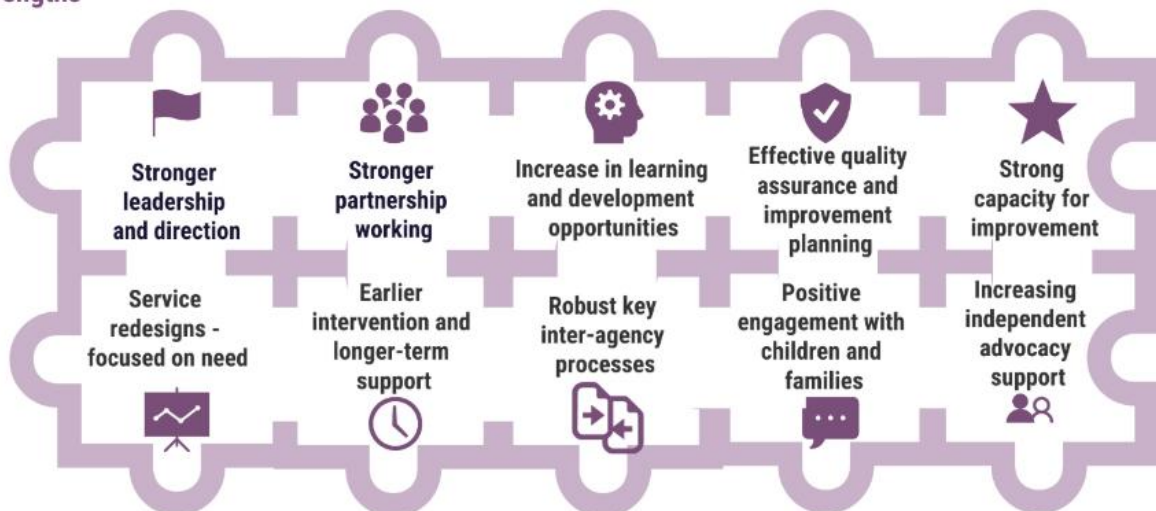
Stronger leadership and direction

Stronger partnership working

Increase in learning and development opportunities

Effective quality assurance and improvement planning

Strong capacity for improvement

Service redesigns - focused on need

Earlier intervention and longer-term support

Robust key inter-agency processes

Positive engagement with children and families

Increasing independent advocacy support